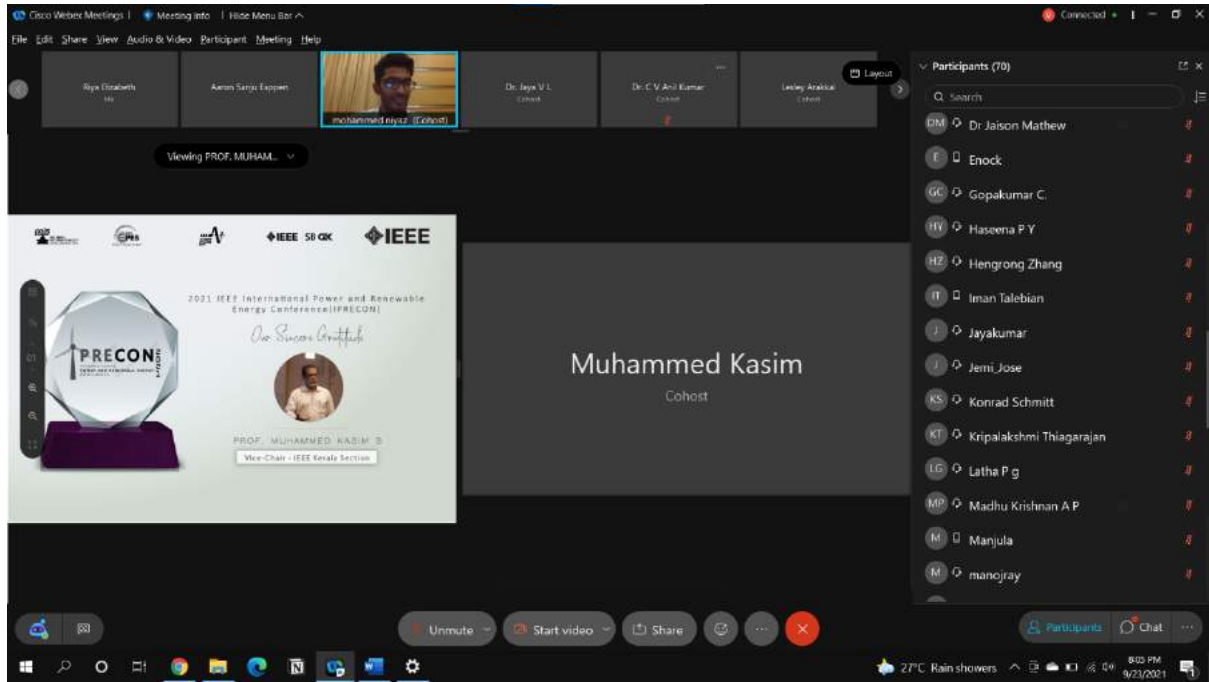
Cisco Webex Meetings | Meeting Info | Hide Menu Bar ^

Connected •

File Edit Share View Audio & Video Participant Meeting Help

Riya Elizabeth
Me

Aaron Sanju Eappen

mohammed niyaz (Cohost)

Dr. Jaya V L
Cohost

Dr. C V Anil Kumar
Cohost

Lesley Arakkal
Cohost

Layout

Viewing PROF. MUHAM...

IEEE SB GK IEEE

2021 IEEE International Power and Renewable Energy Conference(IPRECON)

Our Sincere Gratitude

PRECON

PROF. MUHAMMED KASIM S

Vice-Chair - IEEE Kerala Section

Muhammed Kasim
Cohost

Participants (70)

Search

DM Dr Jaison Mathew
E Enock
GC Gopakumar C.
HY Haseena P Y
HZ Hengrong Zhang
IT Iman Talebian
J Jayakumar
J Jemi_Jose
KS Konrad Schmitt
KT Kripalakshmi Thiagarajan
LG Latha P g
MP Madhu Krishnan A P
M Manjula
M manojray

Unmute Start video Share

Participants Chat

27°C Rain showers 8:03 PM 9/23/2021